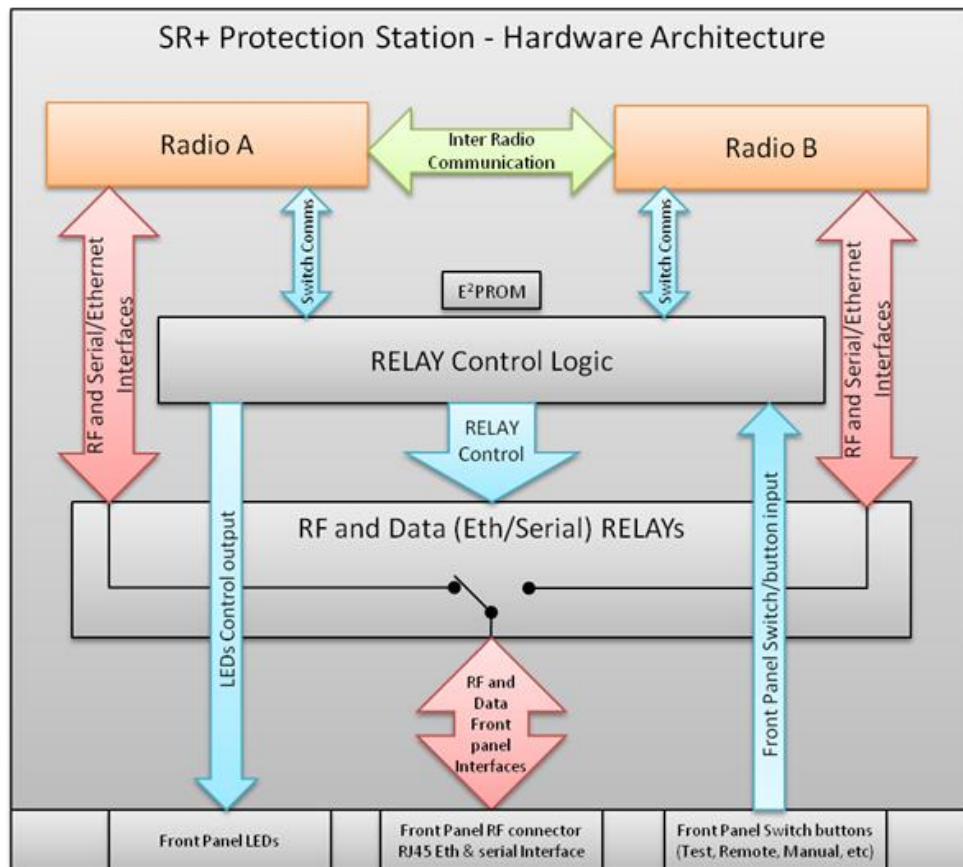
SR+ Protection Station - Hardware Architecture

Radio A

Inter Radio Communication

Radio B

RF and Serial/Ethernet Interfaces

Switch Comms

$E^2PROM$

Switch Comms

RF and Serial/Ethernet Interfaces

RELAY Control Logic

RELAY Control

RF and Data (Eth/Serial) RELAYs

LEDs Control output

Front Panel Switch/button input

RF and Data Front panel Interfaces

Front Panel LEDs

Front Panel RF connector RJ45 Eth & serial Interface

Front Panel Switch buttons (Test, Remote, Manual, etc)